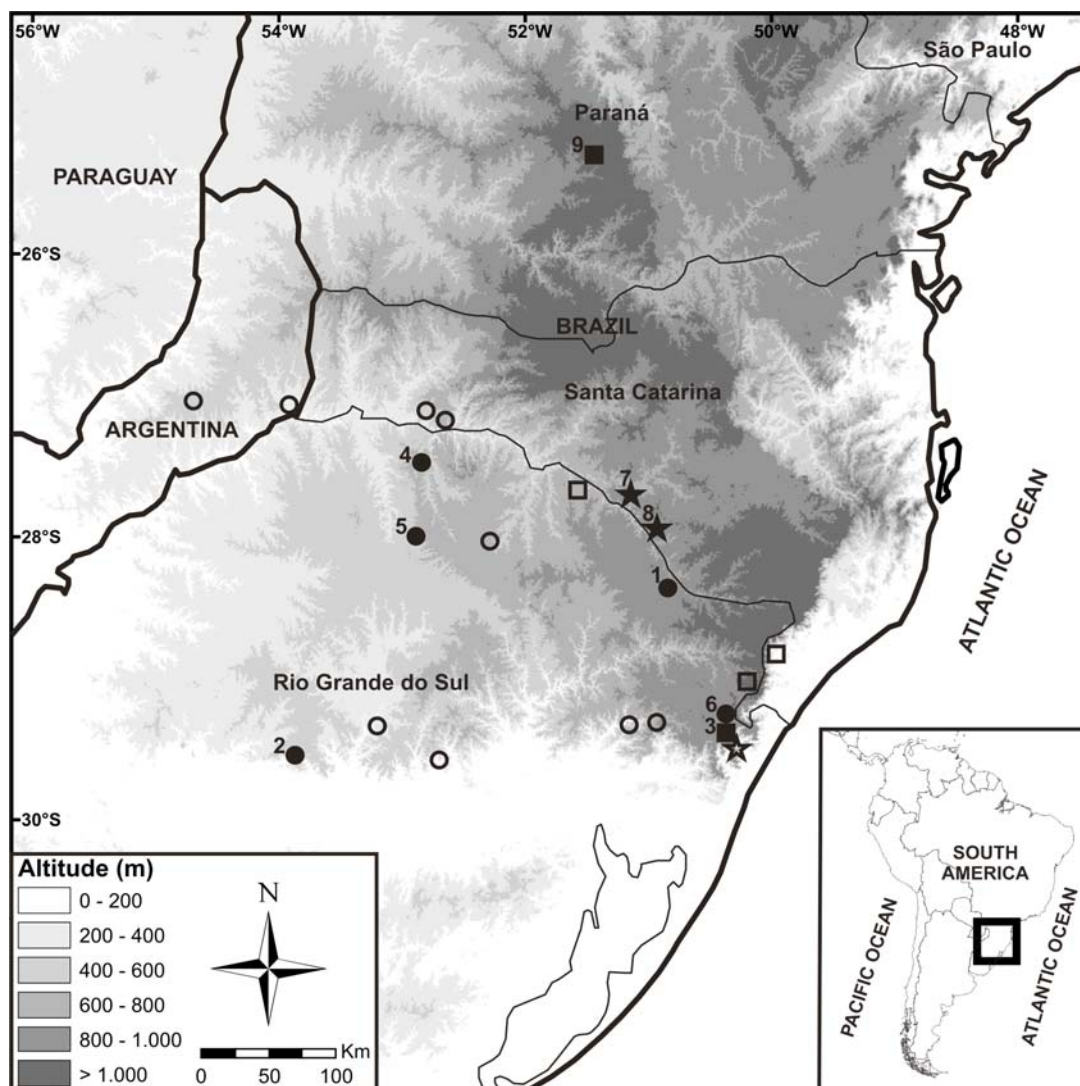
56°W
54°W
52°W
50°W
48°W
São Paulo
Paraná
9
PARAGUAY
-26°S
BRAZIL
Santa Catarina
ARGENTINA
4
7
8
5
-28°S
1
ATLANTIC OCEAN
Rio Grande do Sul
6
3
2
-30°S
Altitude (m)
0 - 200
200 - 400
400 - 600
600 - 800
800 - 1.000
> 1.000
N
Km
0 50 100
SOUTH AMERICA
PACIFIC OCEAN
ATLANTIC OCEAN